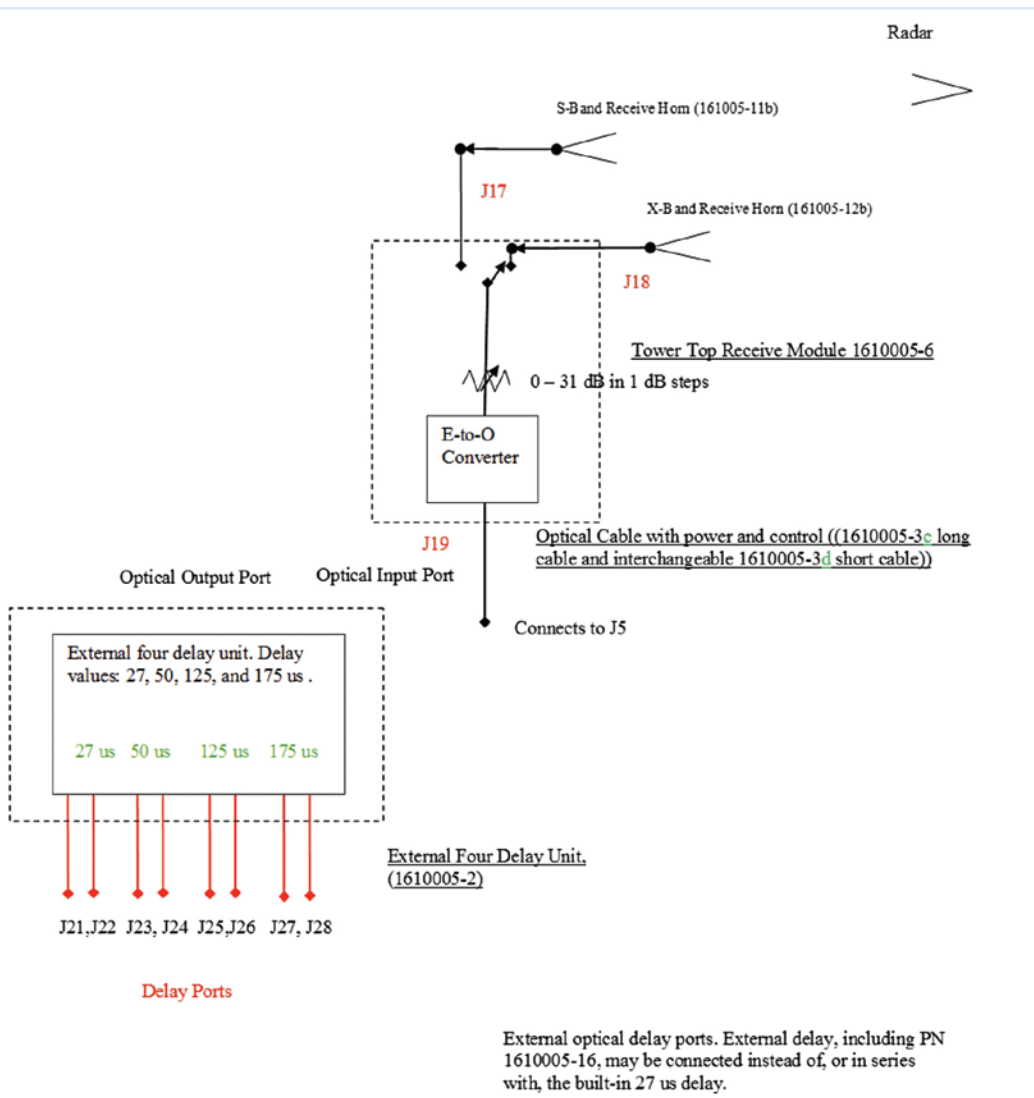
Radar

S-Band Receive Horn (161005-11b)

J17

X-Band Receive Horn (161005-12b)

J18

Tower Top Receive Module 1610005-6

0 – 31 dB in 1 dB steps

E-to-O Converter

J19

Optical Cable with power and control ((1610005-3c long cable and interchangeable 1610005-3d short cable))

Optical Output Port

Optical Input Port

Connects to J5

External four delay unit. Delay values: 27, 50, 125, and 175 us .

27 us 50 us 125 us 175 us

External Four Delay Unit, (1610005-2)

J21, J22 J23, J24 J25, J26 J27, J28

Delay Ports

External optical delay ports. External delay, including PN 1610005-16, may be connected instead of, or in series with, the built-in 27 us delay.